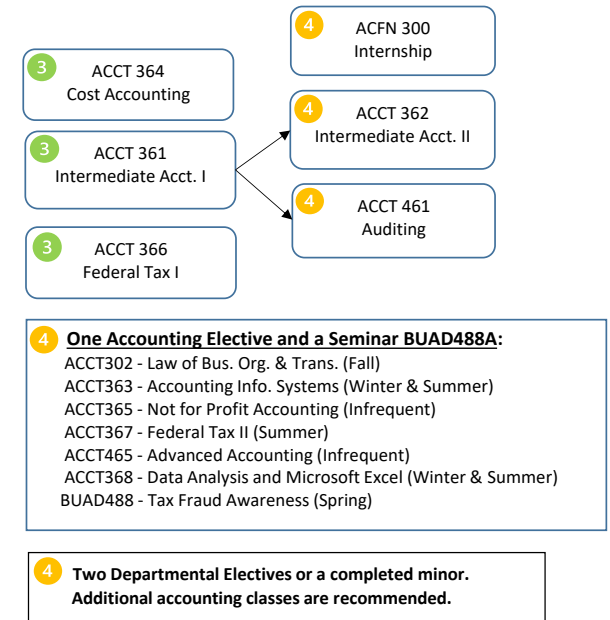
4
ACFN 300
Internship

3
ACCT 364
Cost Accounting

4
ACCT 362
Intermediate Acct. II

3
ACCT 361
Intermediate Acct. I

4
ACCT 461
Auditing

3
ACCT 366
Federal Tax I

4 **One Accounting Elective and a Seminar BUAD488A:**
ACCT302 - Law of Bus. Org. & Trans. (Fall)
ACCT363 - Accounting Info. Systems (Winter & Summer)
ACCT365 - Not for Profit Accounting (Infrequent)
ACCT367 - Federal Tax II (Summer)
ACCT465 - Advanced Accounting (Infrequent)
ACCT368 - Data Analysis and Microsoft Excel (Winter & Summer)
BUAD488 - Tax Fraud Awareness (Spring)

4 **Two Departmental Electives or a completed minor. Additional accounting classes are recommended.**